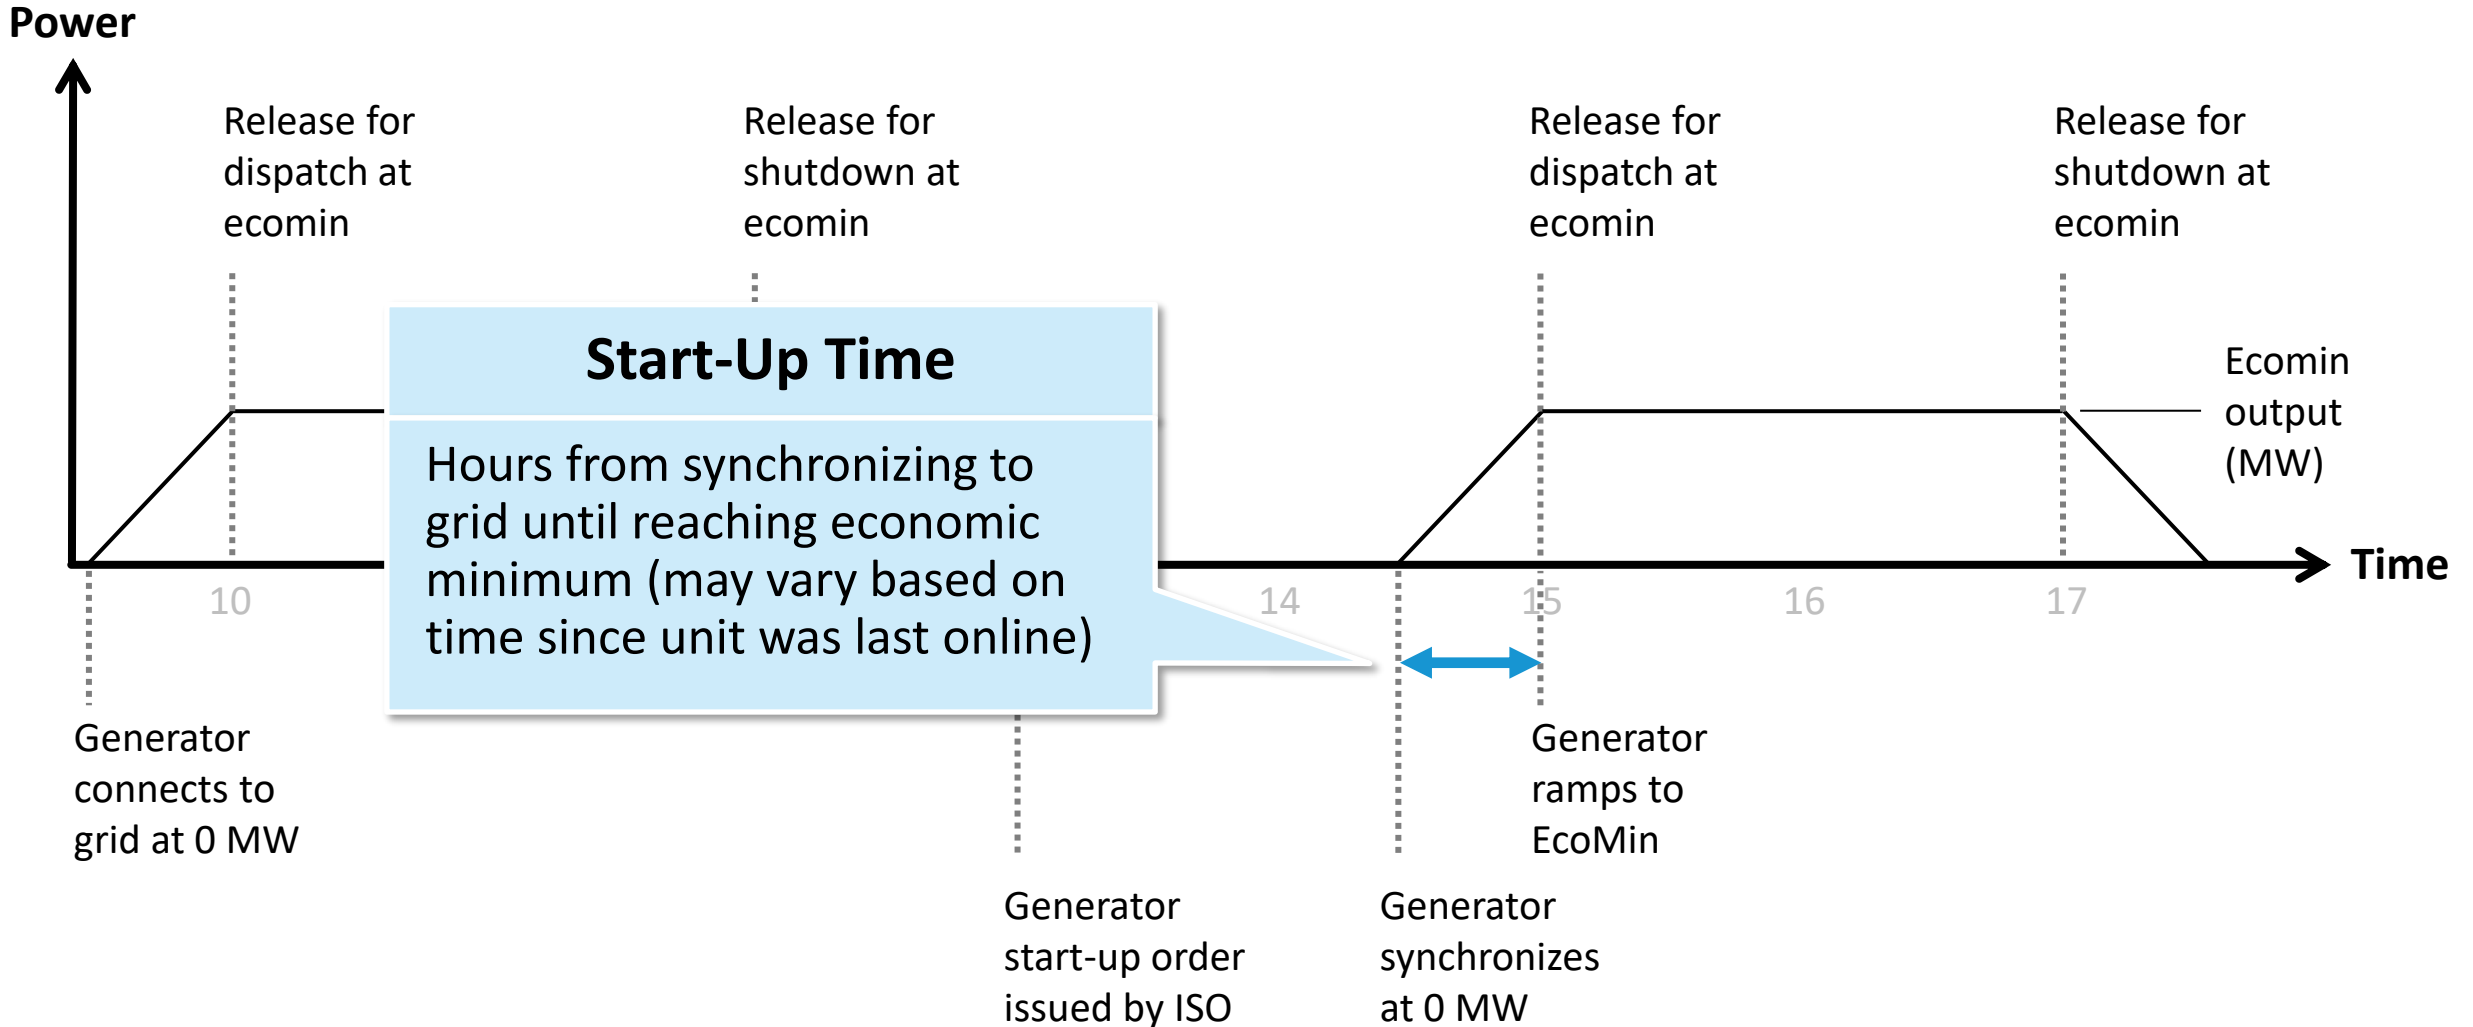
Power

Release for dispatch at ecomin

Release for shutdown at ecomin

Release for dispatch at ecomin

Release for shutdown at ecomin

Start-Up Time

Hours from synchronizing to grid until reaching economic minimum (may vary based on time since unit was last online)

Ecomin output (MW)

Time

10

14

15

16

17

Generator connects to grid at 0 MW

Generator ramps to EcoMin

Generator start-up order issued by ISO

Generator synchronizes at 0 MW